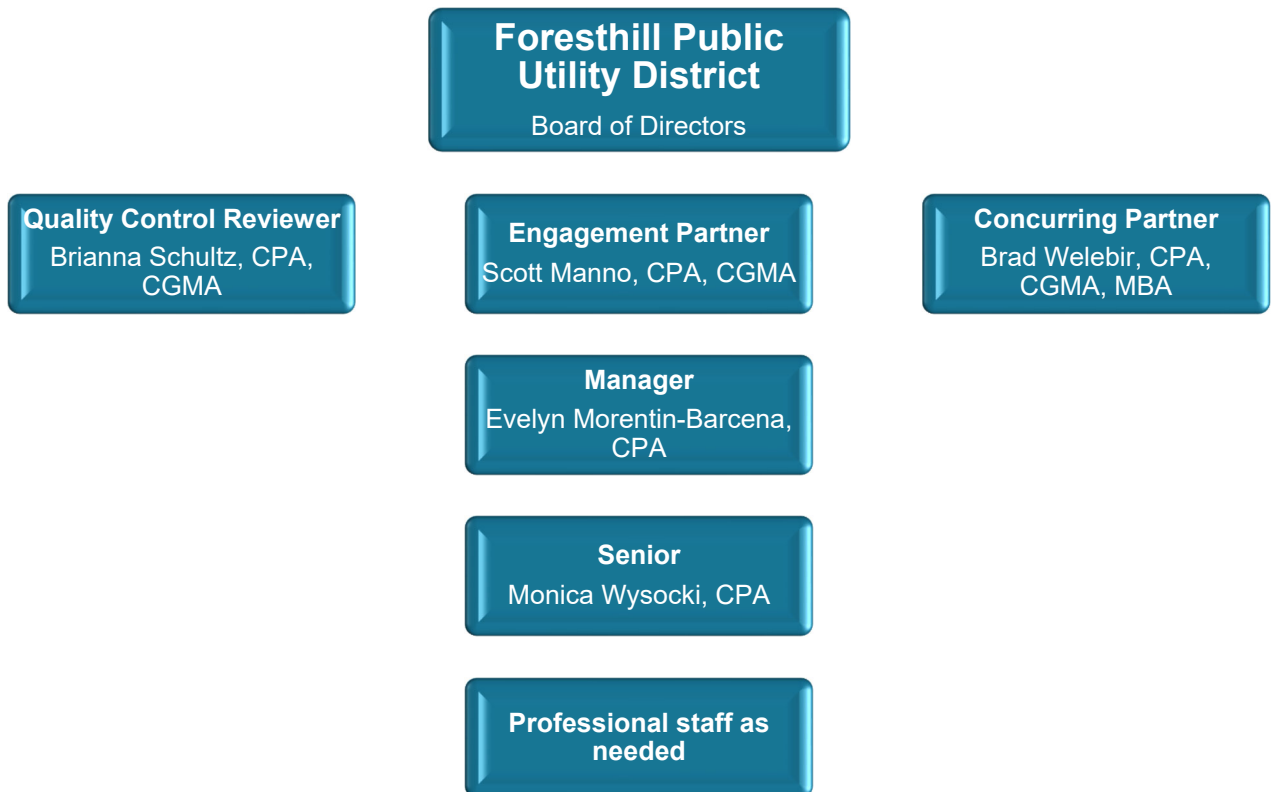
Foresthill Public Utility District

Board of Directors

Quality Control Reviewer

Brianna Schultz, CPA, CGMA

Engagement Partner

Scott Manno, CPA, CGMA

Concurring Partner

Brad Welebir, CPA, CGMA, MBA

Manager

Evelyn Morentin-Barcena, CPA

Senior

Monica Wysocki, CPA

Professional staff as needed